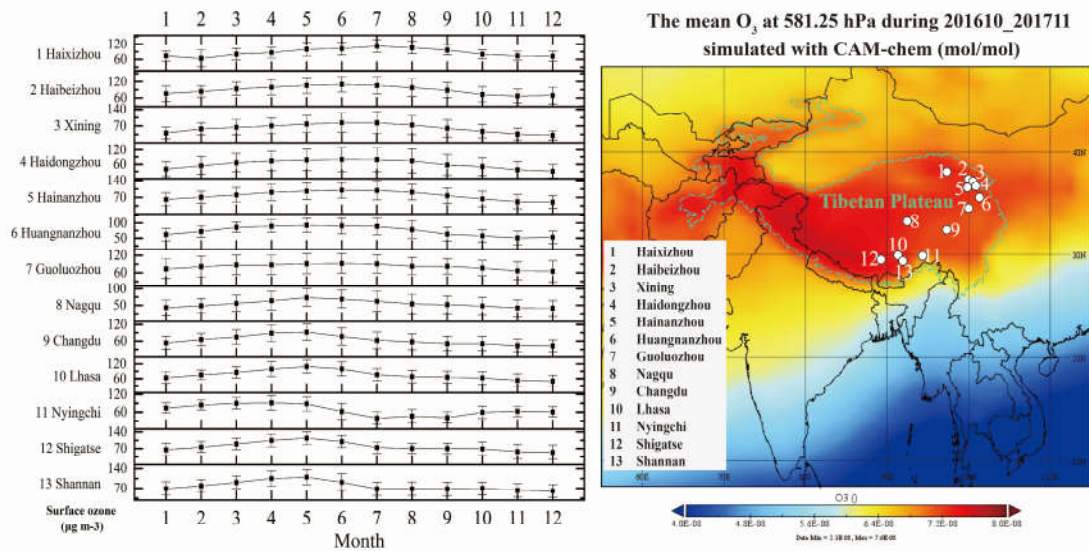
1 2 3 4 5 6 7 8 9 10 11 12

1 Haixizhou 120 60
2 Haibeizhou 120 60
3 Xining 70
4 Haidongzhou 120 60
5 Hainanzhou 140 70
6 Huangnanzhou 100 50
7 Guoluozhou 120 60
8 Nagqu 100 50
9 Changdu 120 60
10 Lhasa 120 60
11 Nyingchi 120 60
12 Shigatse 140 70
13 Shannan 140 70

Surface ozone (μg m-3)

1 2 3 4 5 6 7 8 9 10 11 12
Month

The mean $O_3$ at 581.25 hPa during 201610_201711 simulated with CAM-chem (mol/mol)

Tibetan Plateau

40N
30N
20N

1 Haixizhou
2 Haibeizhou
3 Xining
4 Haidongzhou
5 Hainanzhou
6 Huangnanzhou
7 Guoluozhou
8 Nagqu
9 Changdu
10 Lhasa
11 Nyingchi
12 Shigatse
13 Shannan

60E

O3 ()

4.0E-08 4.8E-08 5.6E-08 6.4E-08 7.2E-08 8.0E-08

Data Min = 3.1E-08, Max = 7.6E-08